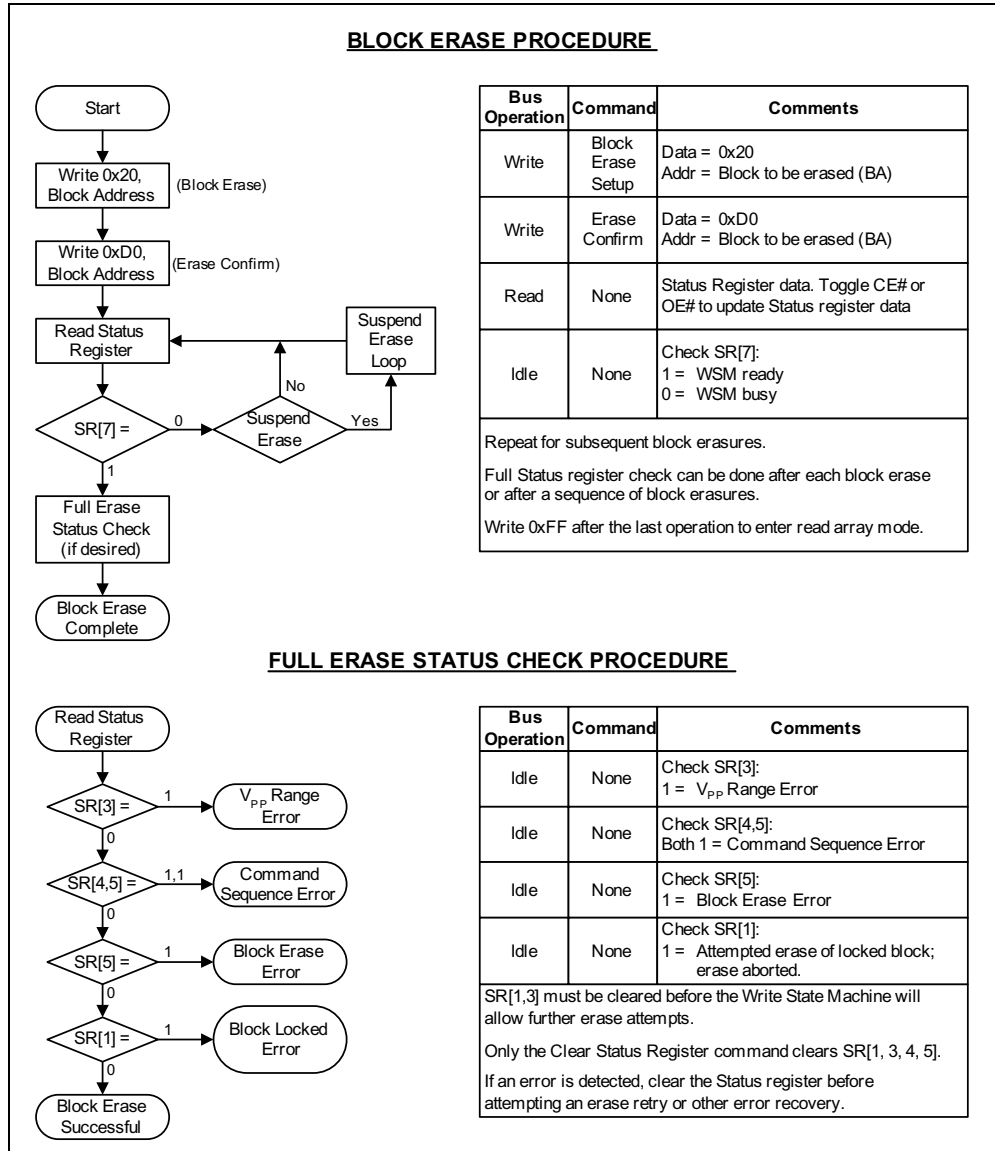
BLOCK ERASE PROCEDURE

Start

Write 0x20, Block Address

(Block Erase)

Write 0xD0, Block Address

(Erase Confirm)

Read Status Register

Suspend Erase Loop

No

SR[7] =

0

Suspend Erase

Yes

1

Full Erase Status Check (if desired)

Block Erase Complete

| Bus Operation | Command | Comments |
|---|---|---|
| Write | Block Erase Setup | Data = 0x20<br>Addr = Block to be erased (BA) |
| Write | Erase Confirm | Data = 0xD0<br>Addr = Block to be erased (BA) |
| Read | None | Status Register data. Toggle CE# or OE# to update Status register data |
| Idle | None | Check SR[7]:<br>1 = WSM ready<br>0 = WSM busy |

Repeat for subsequent block erasures.

Full Status register check can be done after each block erase or after a sequence of block erasures.

Write 0xFF after the last operation to enter read array mode.

FULL ERASE STATUS CHECK PROCEDURE

Read Status Register

SR[3] =

1

$V_{PP}$ Range Error

0

SR[4,5] =

1,1

Command Sequence Error

0

SR[5] =

1

Block Erase Error

0

SR[1] =

1

Block Locked Error

0

Block Erase Successful

| Bus Operation | Command | Comments |
|---|---|---|
| Idle | None | Check SR[3]:<br>1 = $V_{PP}$ Range Error |
| Idle | None | Check SR[4,5]:<br>Both 1 = Command Sequence Error |
| Idle | None | Check SR[5]:<br>1 = Block Erase Error |
| Idle | None | Check SR[1]:<br>1 = Attempted erase of locked block; erase aborted. |

SR[1,3] must be cleared before the Write State Machine will allow further erase attempts.

Only the Clear Status Register command clears SR[1, 3, 4, 5].

If an error is detected, clear the Status register before attempting an erase retry or other error recovery.